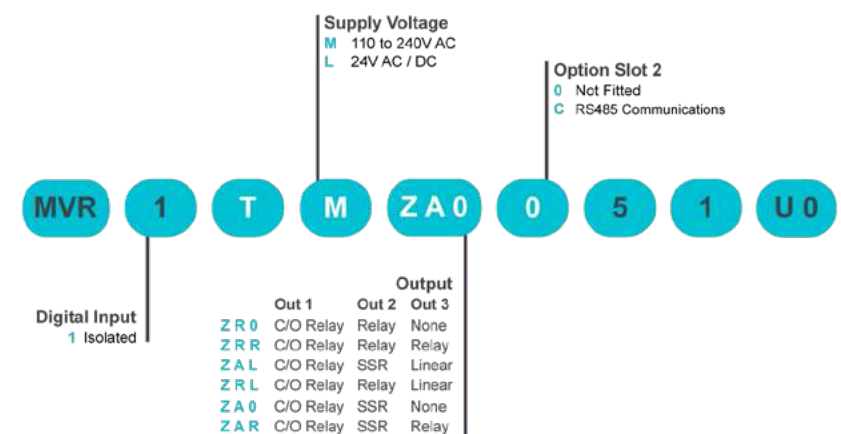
Supply Voltage
M 110 to 240V AC
L 24V AC / DC

Option Slot 2
0 Not Fitted
C RS485 Communications

MVR 1 T M ZA0 0 5 1 U0

Digital Input
1 Isolated

Output

| | Out 1 | Out 2 | Out 3 |
|---|---|---|---|
| ZR0 | C/O Relay | Relay | None |
| ZRR | C/O Relay | Relay | Relay |
| ZAL | C/O Relay | SSR | Linear |
| ZRL | C/O Relay | Relay | Linear |
| ZA0 | C/O Relay | SSR | None |
| ZAR | C/O Relay | SSR | Relay |